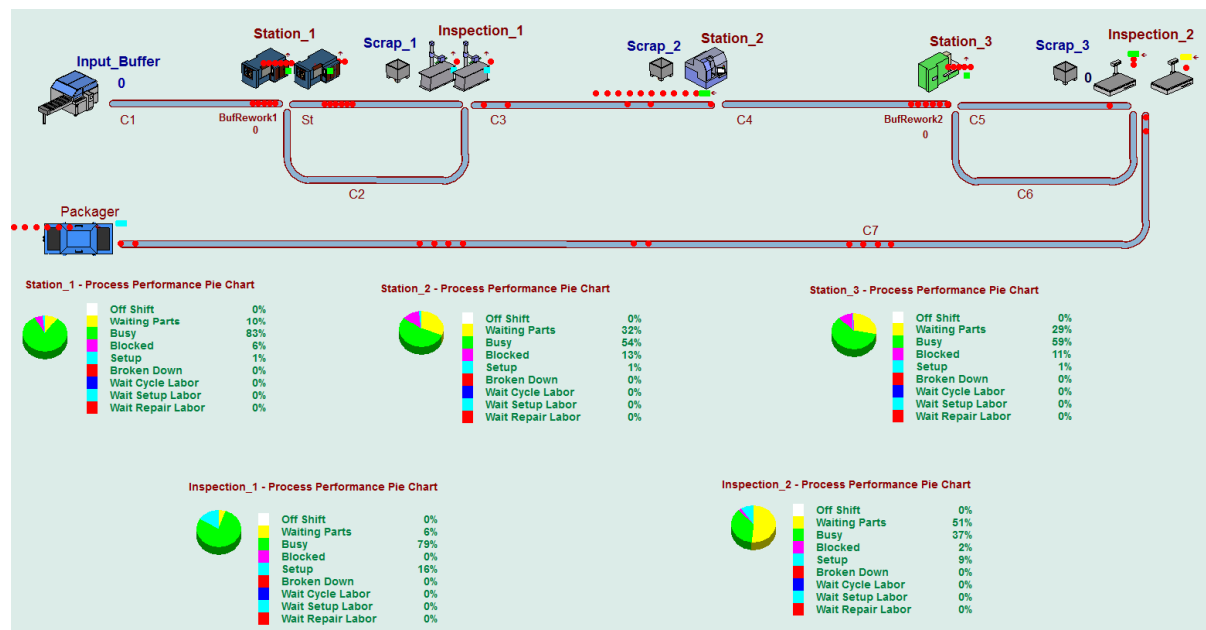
Input_Buffer
0
Station_1
Scrap_1
Inspection_1
Scrap_2
Station_2
Station_3
Scrap_3
0
Inspection_2
C1
BufRework1
0
St
C3
C4
BufRework2
0
C5
C2
C6
Packager
C7

Station_1 - Process Performance Pie Chart

| | |
|---|---|
| Off Shift | 0% |
| Waiting Parts | 10% |
| Busy | 83% |
| Blocked | 6% |
| Setup | 1% |
| Broken Down | 0% |
| Wait Cycle Labor | 0% |
| Wait Setup Labor | 0% |
| Wait Repair Labor | 0% |

Station_2 - Process Performance Pie Chart

| | |
|---|---|
| Off Shift | 0% |
| Waiting Parts | 32% |
| Busy | 54% |
| Blocked | 13% |
| Setup | 1% |
| Broken Down | 0% |
| Wait Cycle Labor | 0% |
| Wait Setup Labor | 0% |
| Wait Repair Labor | 0% |

Station_3 - Process Performance Pie Chart

| | |
|---|---|
| Off Shift | 0% |
| Waiting Parts | 29% |
| Busy | 59% |
| Blocked | 11% |
| Setup | 1% |
| Broken Down | 0% |
| Wait Cycle Labor | 0% |
| Wait Setup Labor | 0% |
| Wait Repair Labor | 0% |

Inspection_1 - Process Performance Pie Chart

| | |
|---|---|
| Off Shift | 0% |
| Waiting Parts | 6% |
| Busy | 79% |
| Blocked | 0% |
| Setup | 16% |
| Broken Down | 0% |
| Wait Cycle Labor | 0% |
| Wait Setup Labor | 0% |
| Wait Repair Labor | 0% |

Inspection_2 - Process Performance Pie Chart

| | |
|---|---|
| Off Shift | 0% |
| Waiting Parts | 51% |
| Busy | 37% |
| Blocked | 2% |
| Setup | 9% |
| Broken Down | 0% |
| Wait Cycle Labor | 0% |
| Wait Setup Labor | 0% |
| Wait Repair Labor | 0% |